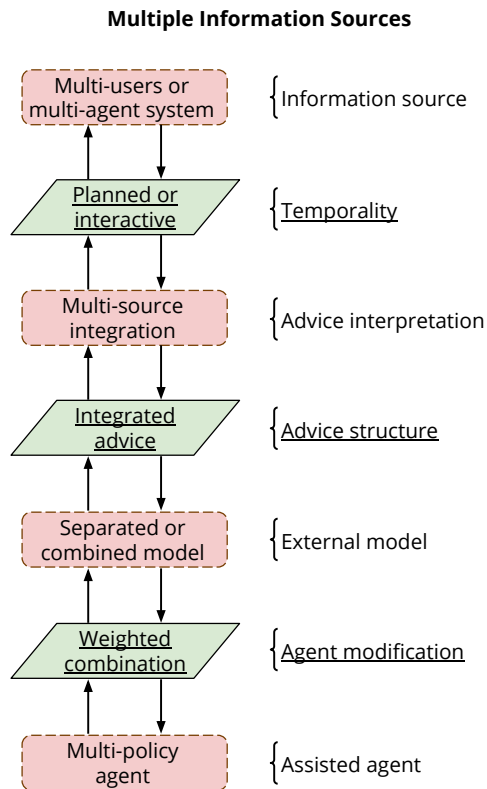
Multiple Information Sources

Multi-users or multi-agent system

Information source

Planned or interactive

Temporality

Multi-source integration

Advice interpretation

Integrated advice

Advice structure

Separated or combined model

External model

Weighted combination

Agent modification

Multi-policy agent

Assisted agent